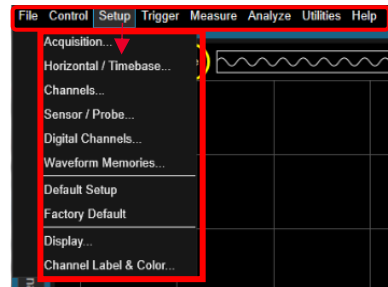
File Control Setup Trigger Measure Analyze Utilities Help

Acquisition...
Horizontal / Timebase...
Channels...
Sensor / Probe...
Digital Channels...
Waveform Memories...
Default Setup
Factory Default
Display...
Channel Label & Color...